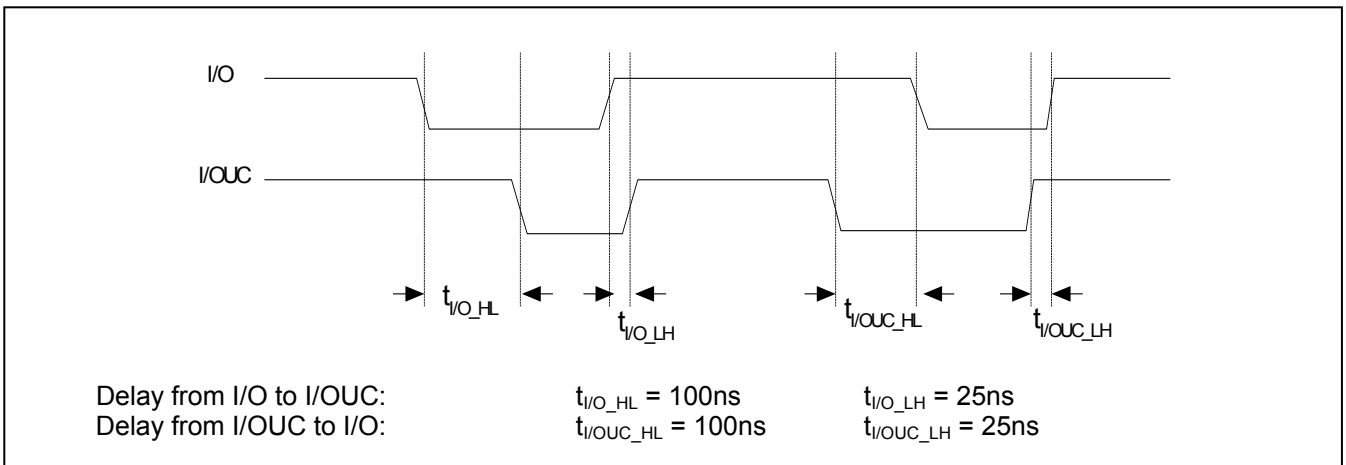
I/O

I/OUC

$t_{I/O\_HL}$

$t_{I/O\_LH}$

$t_{I/OUC\_HL}$

$t_{I/OUC\_LH}$

Delay from I/O to I/OUC: $t_{I/O\_HL}$ = 100ns $t_{I/O\_LH}$ = 25ns
Delay from I/OUC to I/O: $t_{I/OUC\_HL}$ = 100ns $t_{I/OUC\_LH}$ = 25ns